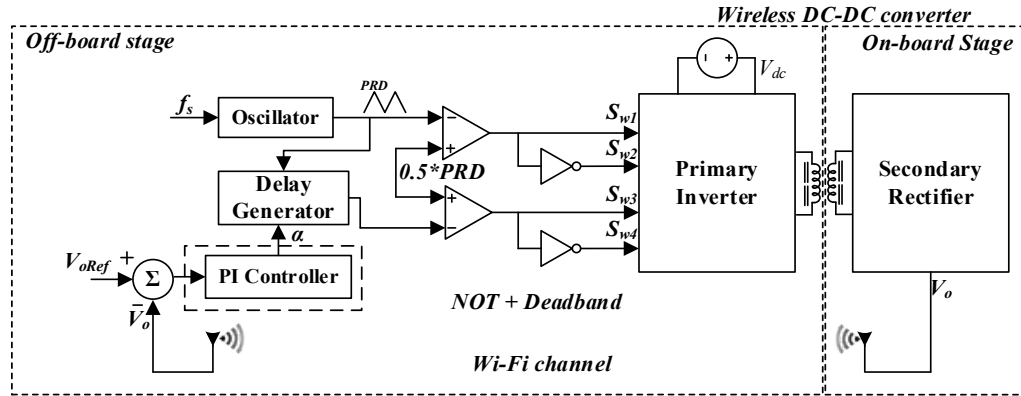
Wireless DC-DC converter

Off-board stage

On-board Stage

$f_s$

Oscillator

PRD

Delay Generator

0.5*PRD

$\alpha$

$V_{oRef}$ +

$\Sigma$

$\bar{V}_o$ -

PI Controller

$S_{w1}$

$S_{w2}$

$S_{w3}$

$S_{w4}$

$V_{dc}$

Primary Inverter

Secondary Rectifier

$V_o$

NOT + Deadband

Wi-Fi channel